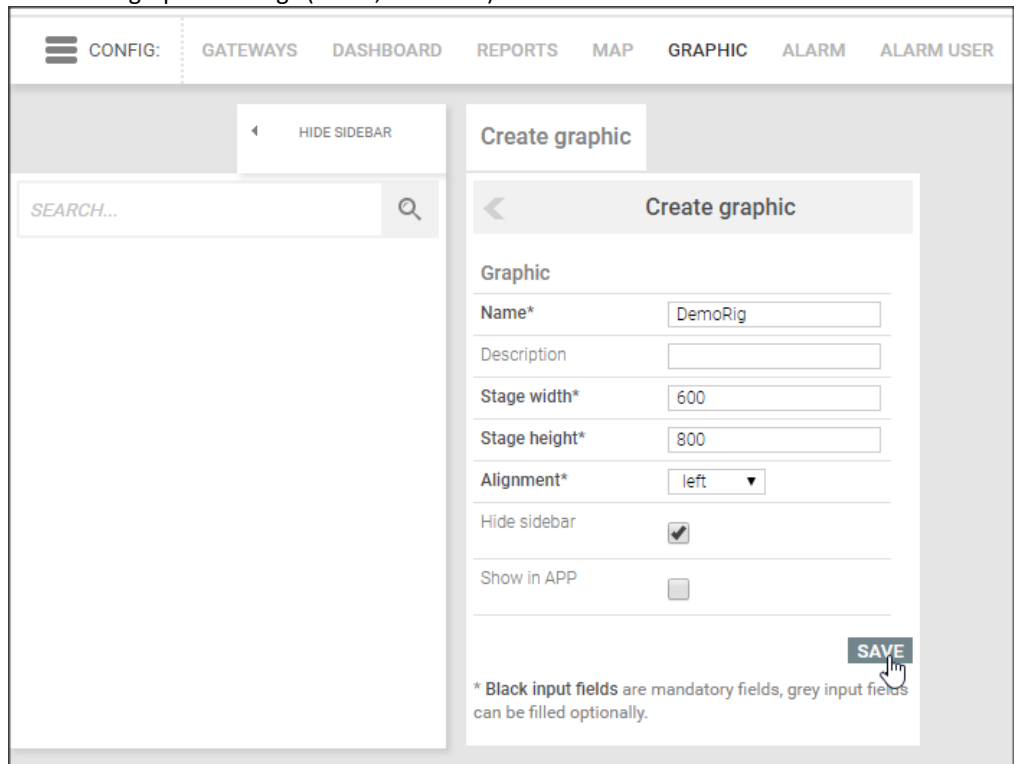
CONFIG: GATEWAYS DASHBOARD REPORTS MAP GRAPHIC ALARM ALARM USER

HIDE SIDEBAR

SEARCH...

Create graphic

Create graphic

Graphic

| | |
|---|---|
| Name* | DemoRig |
| Description | |
| Stage width* | 600 |
| Stage height* | 800 |
| Alignment* | left ▼ |
| Hide sidebar | ✔ |
| Show in APP | |

SAVE

* **Black input fields** are mandatory fields, grey input fields can be filled optionally.